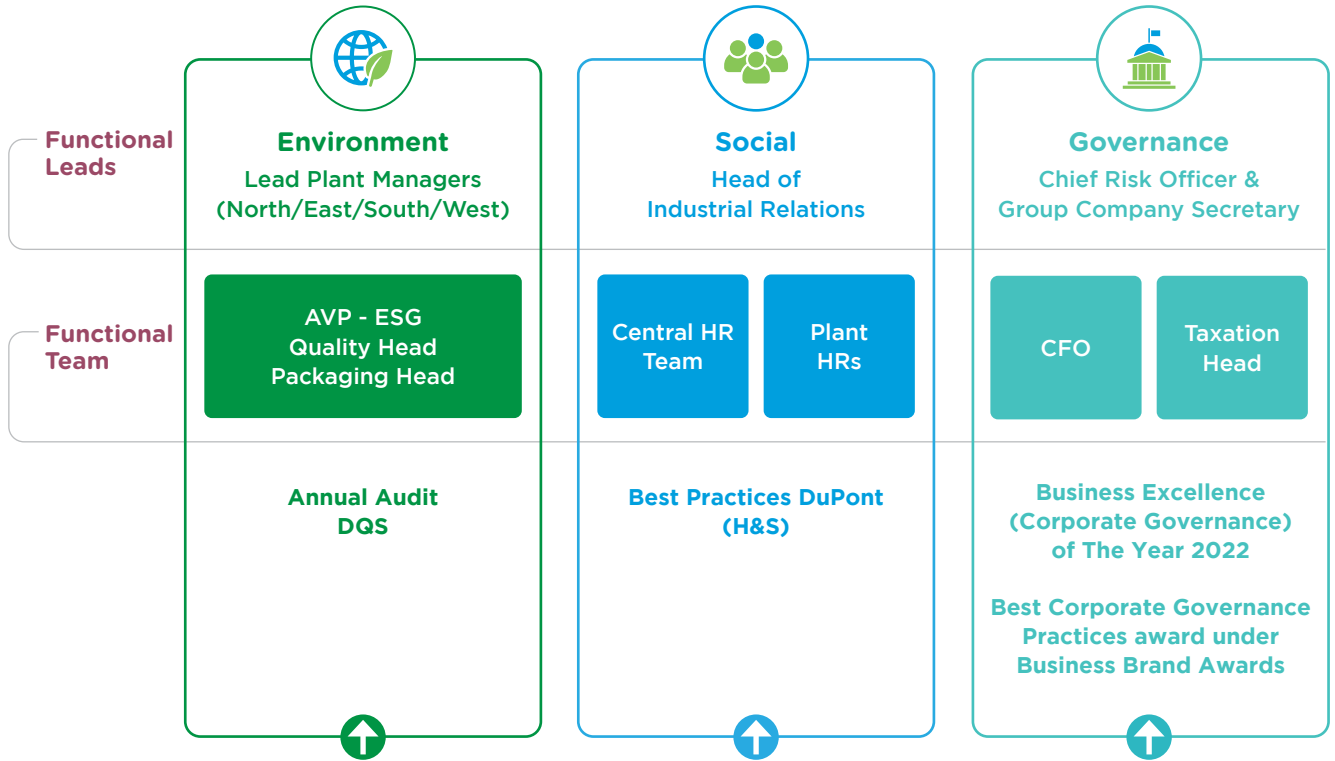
Functional Leads

Functional Team

Environment
Lead Plant Managers (North/East/South/West)

AVP - ESG
Quality Head
Packaging Head

Annual Audit
DQS

Social
Head of Industrial Relations

Central HR Team

Plant HRs

Best Practices DuPont (H&S)

Governance
Chief Risk Officer & Group Company Secretary

CFO

Taxation Head

Business Excellence (Corporate Governance) of The Year 2022

Best Corporate Governance Practices award under Business Brand Awards